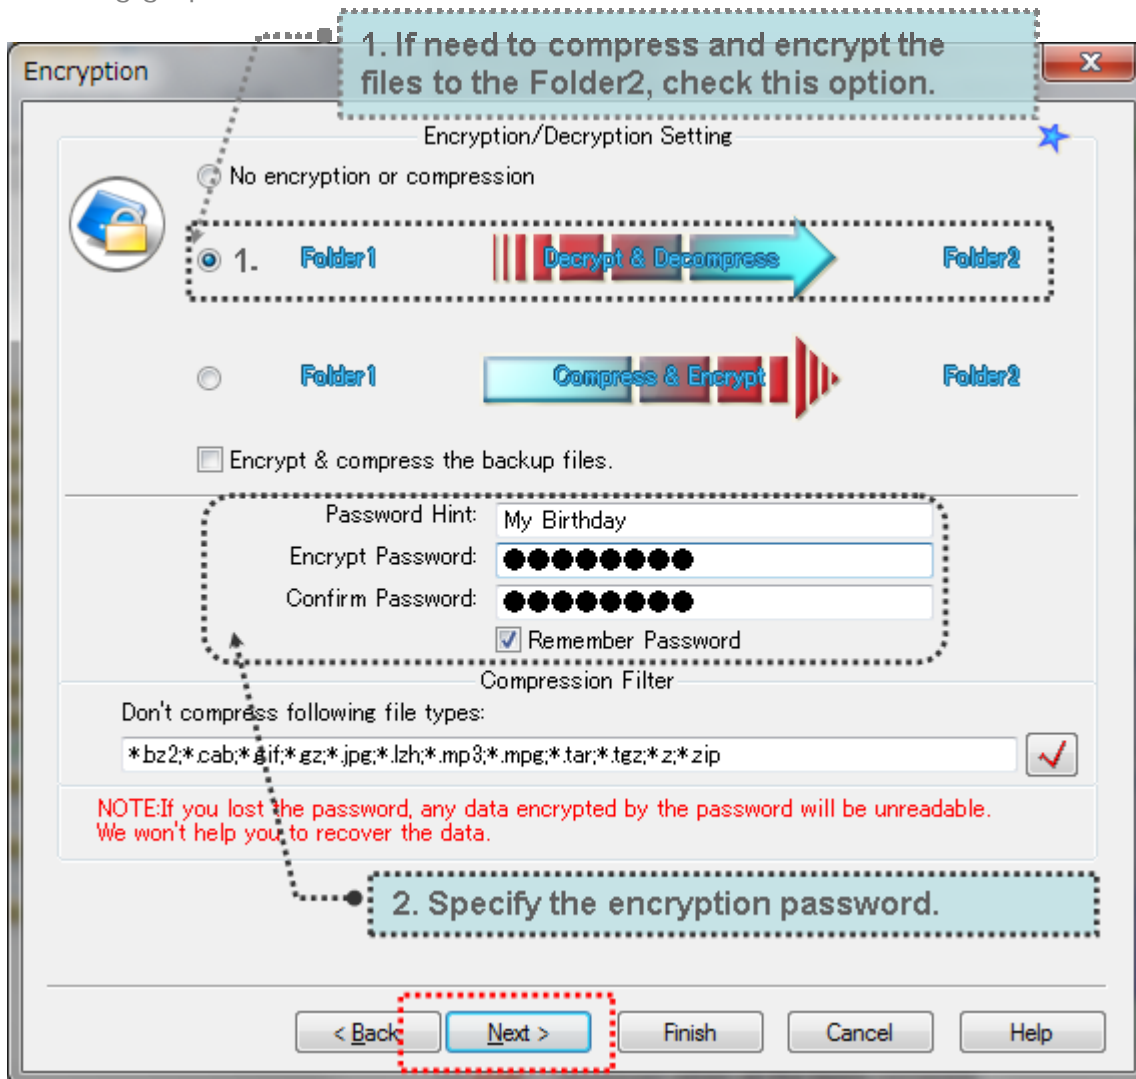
Encryption

1. If need to compress and encrypt the files to the Folder2, check this option.

Encryption/Decryption Setting

No encryption or compression

1. Folder1 Decrypt & Decompress Folder2

Folder1 Compress & Encrypt Folder2

Encrypt & compress the backup files.

Password Hint: My Birthday
Encrypt Password: ●●●●●●●●●
Confirm Password: ●●●●●●●●●
Remember Password

Compression Filter
Don't compress following file types:
*.bz2;*.cab;*.gif;*.gz;*.jpg;*.lzh;*.mp3;*.mpg;*.tar;*.tgz;*.z;*.zip

NOTE:If you lost the password, any data encrypted by the password will be unreadable. We won't help you to recover the data.

2. Specify the encryption password.

< Back Next > Finish Cancel Help